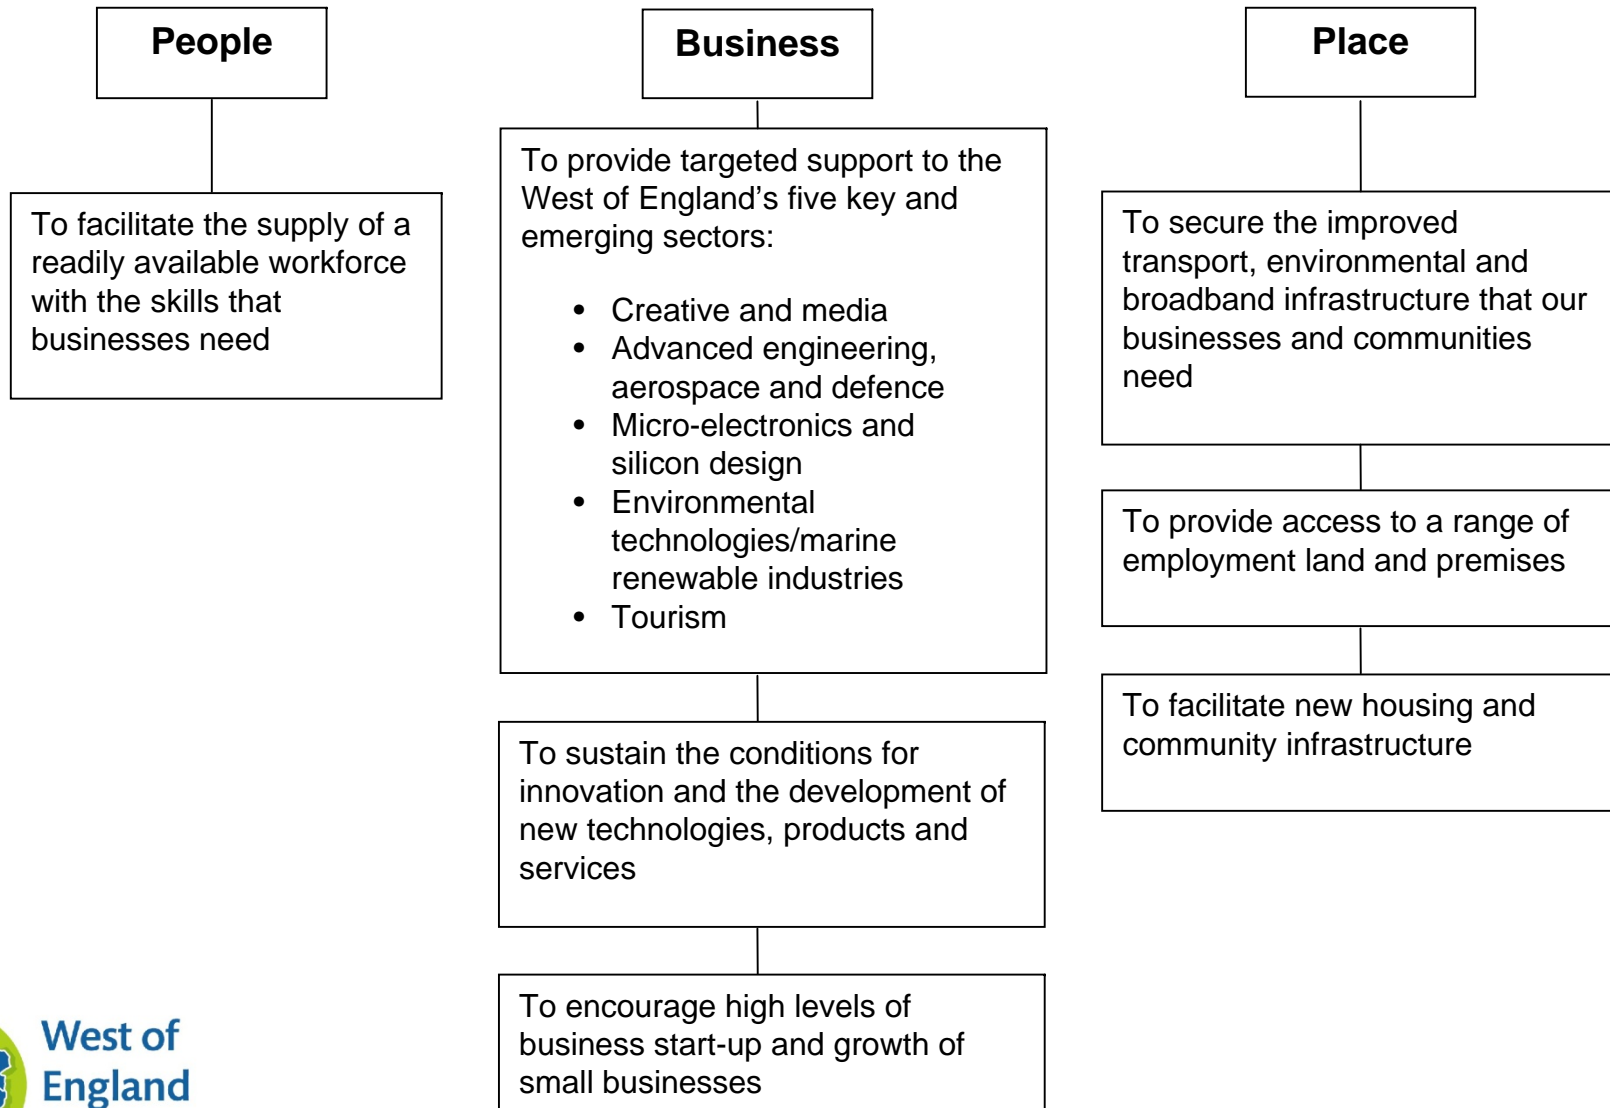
People

To facilitate the supply of a readily available workforce with the skills that businesses need

Business

To provide targeted support to the West of England’s five key and emerging sectors:

- Creative and media
- Advanced engineering, aerospace and defence
- Micro-electronics and silicon design
- Environmental technologies/marine renewable industries
- Tourism

To sustain the conditions for innovation and the development of new technologies, products and services

To encourage high levels of business start-up and growth of small businesses

Place

To secure the improved transport, environmental and broadband infrastructure that our businesses and communities need

To provide access to a range of employment land and premises

To facilitate new housing and community infrastructure

West of England